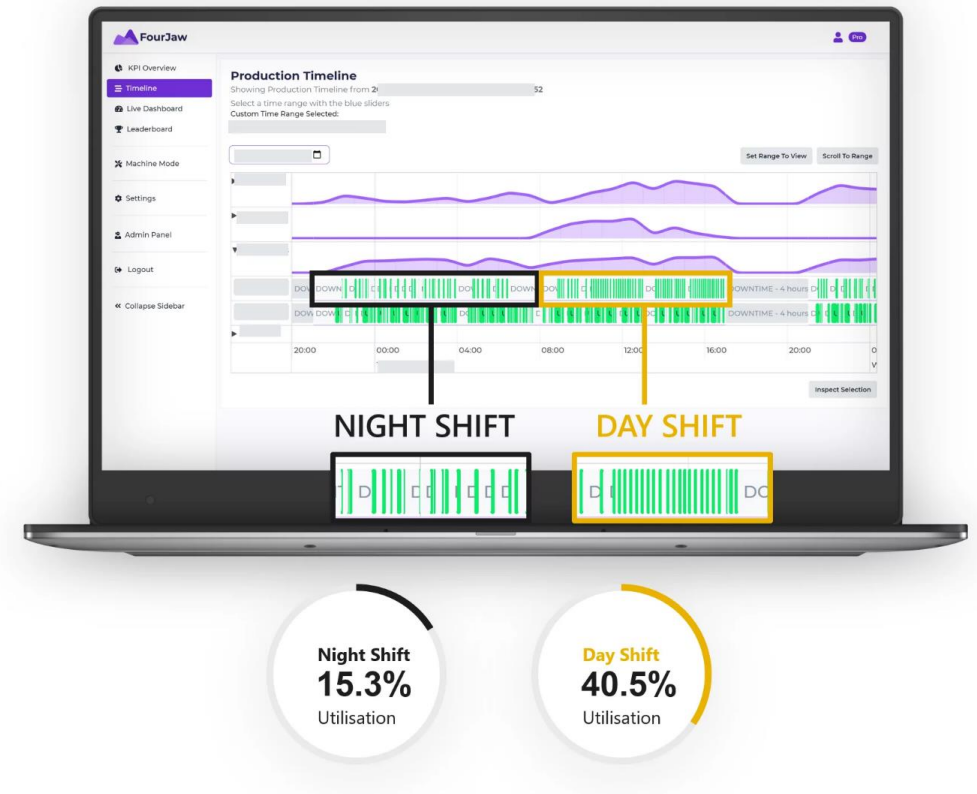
FourJaw

Pro

KPI Overview
Timeline
Live Dashboard
Leaderboard
Machine Mode
Settings
Admin Panel
Logout
Collapse Sidebar

Production Timeline
Showing Production Timeline from 2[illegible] 52
Select a time range with the blue sliders
Custom Time Range Selected:

Set Range To View
Scroll To Range

DOW DOWN D D D D DOW DOWN DOW DO DOWNTIME - 4 hours D D
DOW DOWN D DOWNTIME - 4 hours D

20:00 00:00 04:00 08:00 12:00 16:00 20:00

Inspect Selection

NIGHT SHIFT
DAY SHIFT

D D D D D
D DO

Night Shift
15.3%
Utilisation

Day Shift
40.5%
Utilisation